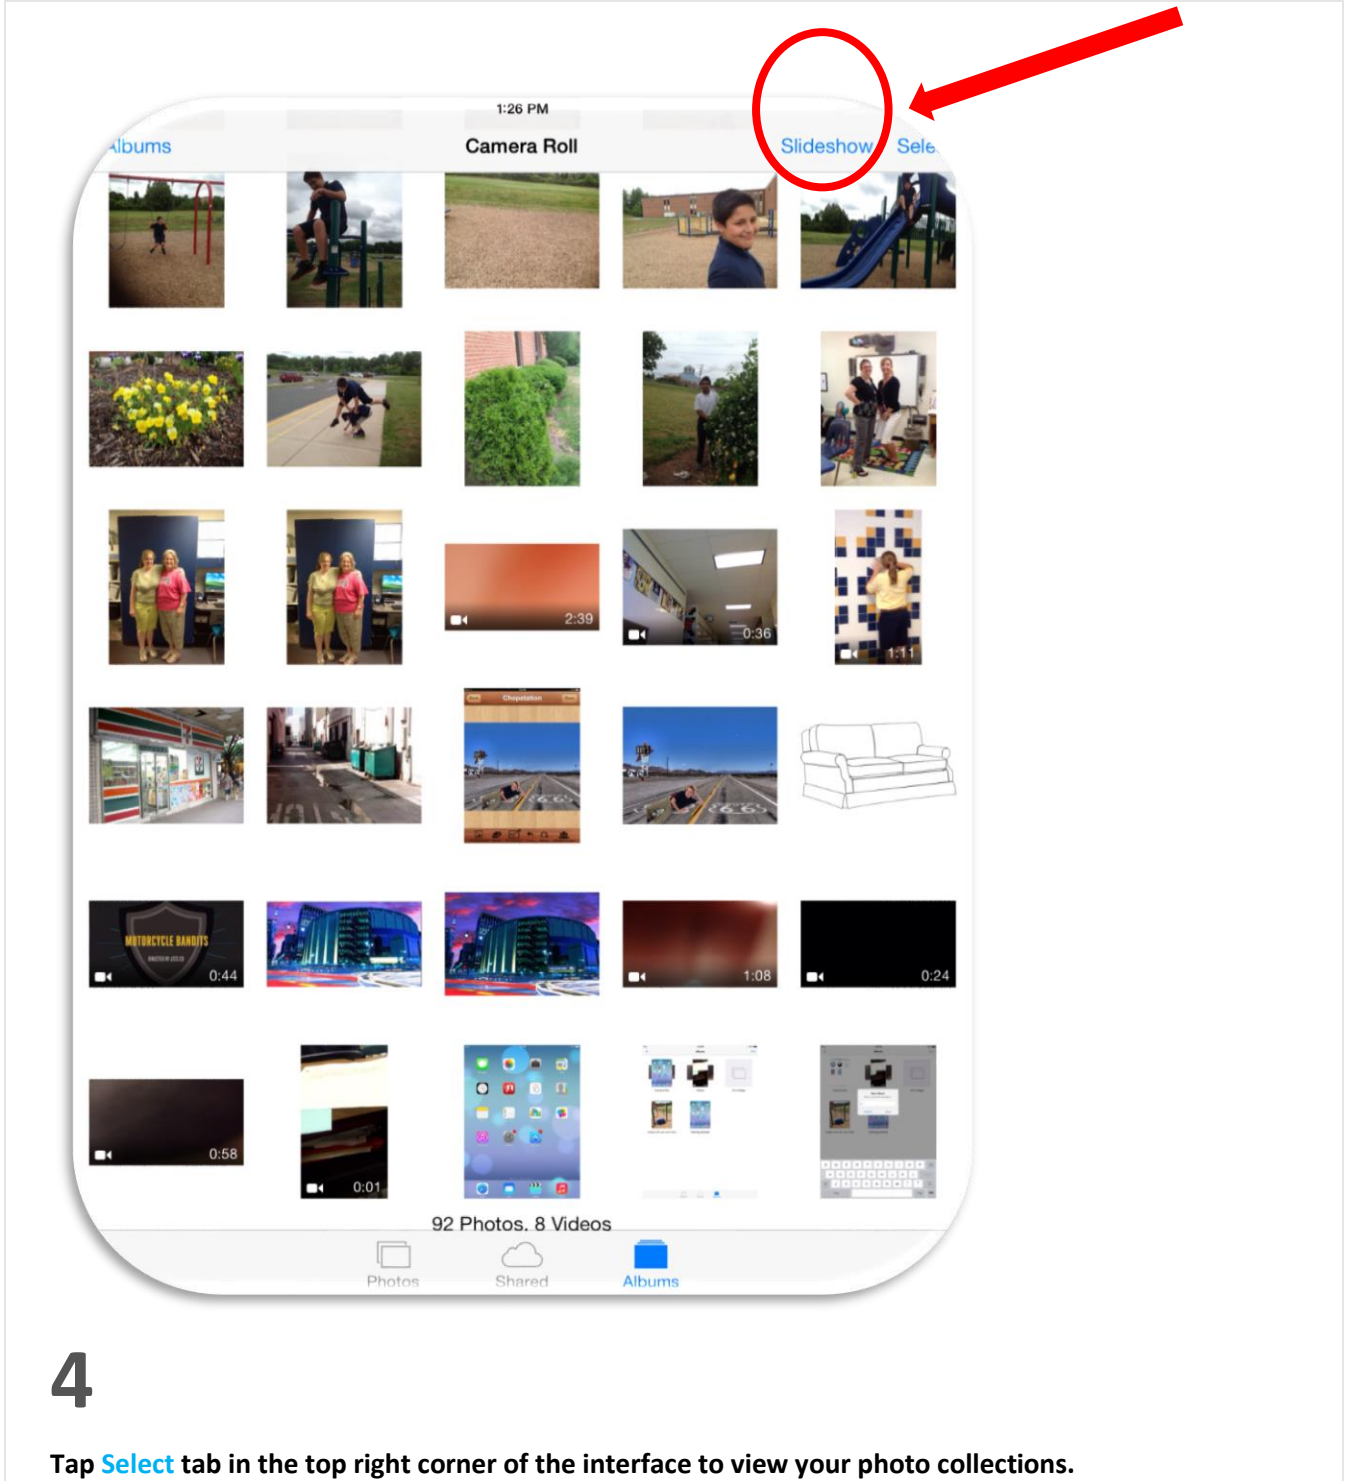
1:26 PM

lbums Camera Roll Slideshow Sele

2:39

0:36

1:11

MOTORCYCLE BANDITS

0:44

1:08

0:24

0:58

0:01

92 Photos, 8 Videos

Photos Shared Albums

4

Tap Select tab in the top right corner of the interface to view your photo collections.